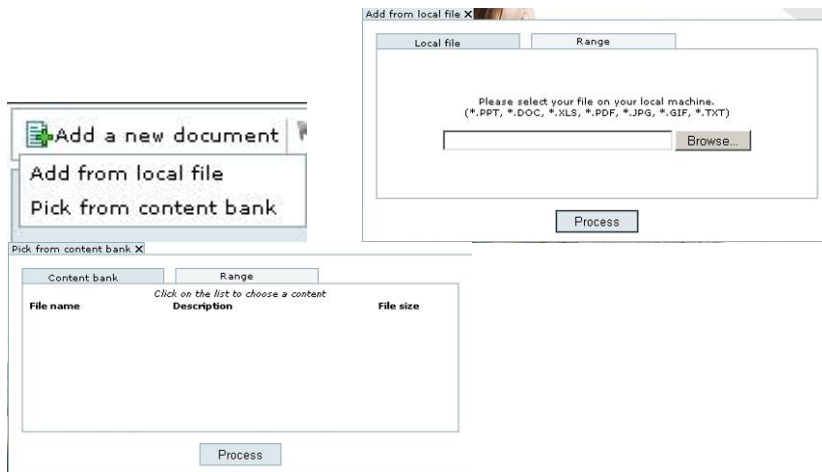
Add from local file X

Local file | Range

Please select your file on your local machine.
(*.PPT, *.DOC, *.XLS, *.PDF, *.JPG, *.GIF, *.TXT)

Browse...

Process

Add a new document

Add from local file

Pick from content bank

Pick from content bank X

Content bank | Range

Click on the list to choose a content

| File name | Description | File size |
|---|---|---|

Process